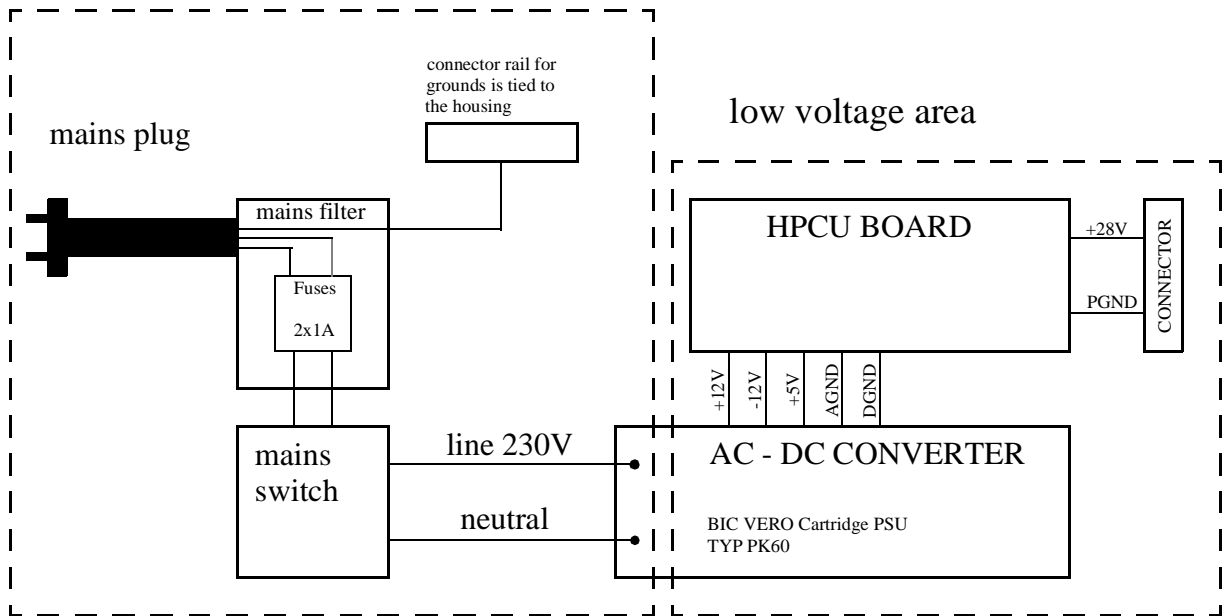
connector rail for grounds is tied to the housing

low voltage area

mains plug

mains filter

Fuses

2x1A

HPCU BOARD

+28V

PGND

CONNECTOR

+12V

-12V

+5V

AGND

DGND

mains switch

line 230V

neutral

AC - DC CONVERTER

BIC VERO Cartridge PSU
TYP PK60